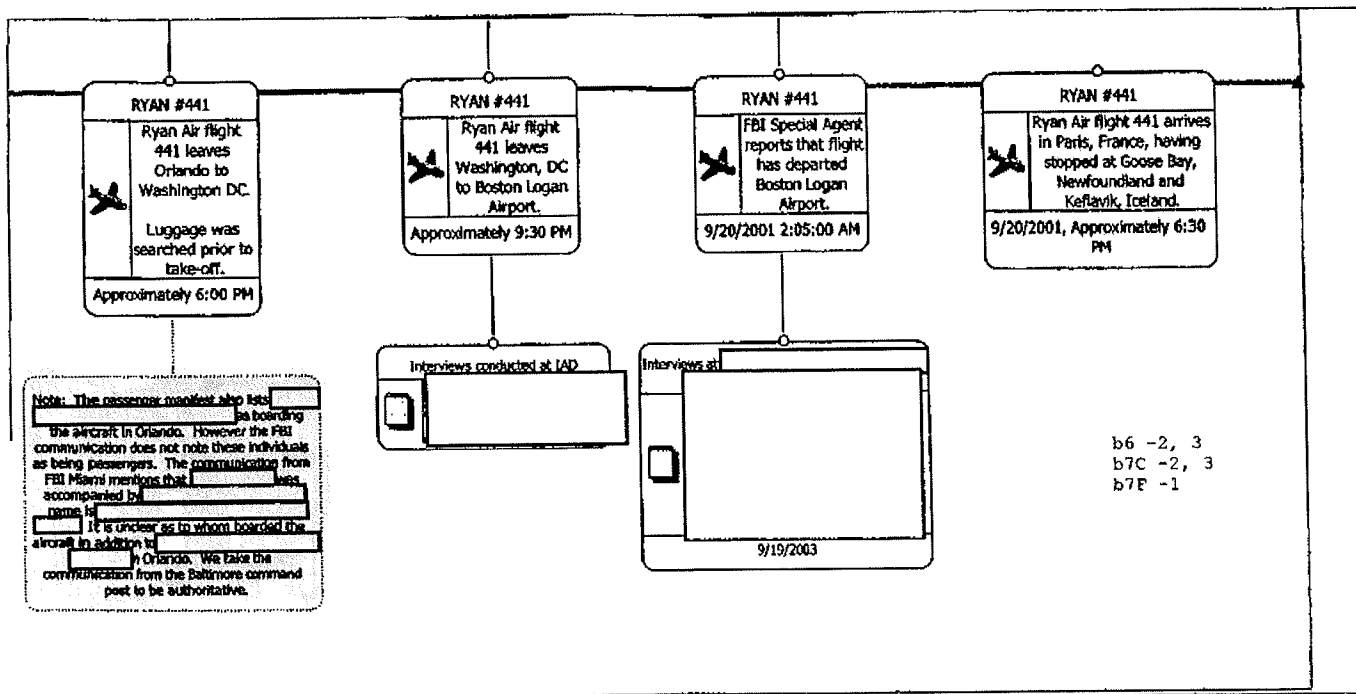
RYAN #441

Ryan Air flight 441 leaves Orlando to Washington DC.

Luggage was searched prior to take-off.

Approximately 6:00 PM

RYAN #441

Ryan Air flight 441 leaves Washington, DC to Boston Logan Airport.

Approximately 9:30 PM

RYAN #441

FBI Special Agent reports that flight has departed Boston Logan Airport.

9/20/2001 2:05:00 AM

RYAN #441

Ryan Air flight 441 arrives in Paris, France, having stopped at Goose Bay, Newfoundland and Keflavik, Iceland.

9/20/2001, Approximately 6:30 PM

Note: The passenger manifest also lists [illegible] as boarding the aircraft in Orlando. However the FBI communication does not note these individuals as being passengers. The communication from FBI Miami mentions that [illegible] was accompanied by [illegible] name is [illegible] It is unclear as to whom boarded the aircraft in addition to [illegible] n Orlando. We take the communication from the Baltimore command post to be authoritative.

Interviews conducted at IAD

Interviews at

9/19/2003

b6 -2, 3
b7C -2, 3
b7F -1